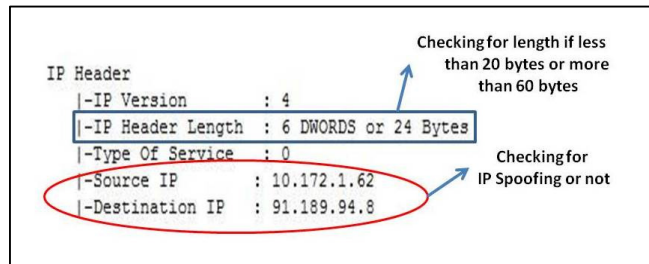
IP Header
|-IP Version : 4
|-IP Header Length : 6 DWORDS or 24 Bytes
|-Type Of Service : 0
|-Source IP : 10.172.1.62
|-Destination IP : 91.189.94.8

Checking for length if less than 20 bytes or more than 60 bytes

Checking for IP Spoofing or not